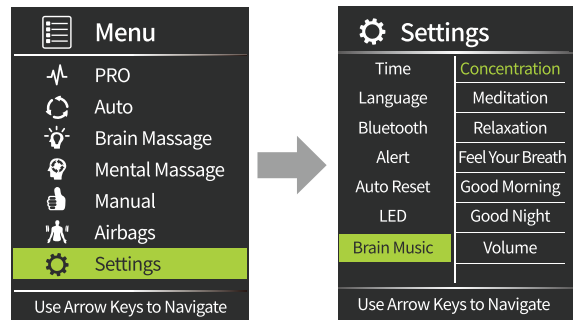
Menu
PRO
Auto
Brain Massage
Mental Massage
Manual
Airbags
Settings
Use Arrow Keys to Navigate

Settings
Time
Language
Bluetooth
Alert
Auto Reset
LED
Brain Music

Concentration
Meditation
Relaxation
Feel Your Breath
Good Morning
Good Night
Volume

Use Arrow Keys to Navigate